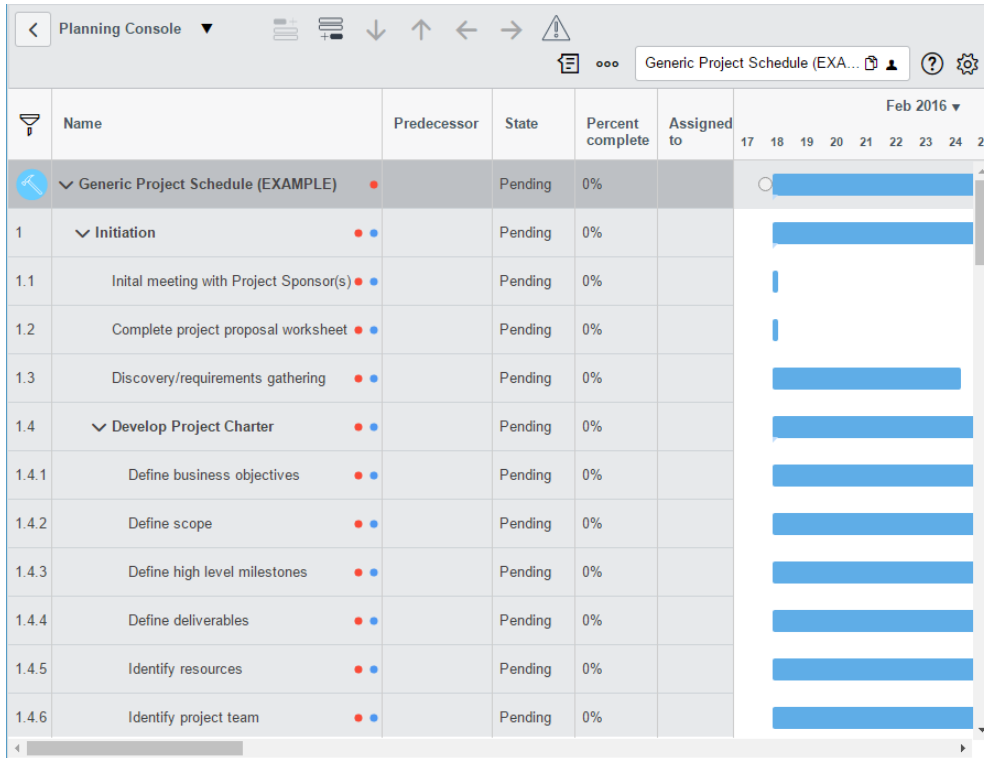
Planning Console ▼

Generic Project Schedule (EXA...

| | Name | Predecessor | State | Percent complete | Assigned to | Feb 2016 ▾ 17 18 19 20 21 22 23 24 2 |
|---|---|---|---|---|---|---|
| | Generic Project Schedule (EXAMPLE) | | Pending | 0% | | |
| 1 | Initiation | | Pending | 0% | | |
| 1.1 | Inital meeting with Project Sponsor(s) | | Pending | 0% | | |
| 1.2 | Complete project proposal worksheet | | Pending | 0% | | |
| 1.3 | Discovery/requirements gathering | | Pending | 0% | | |
| 1.4 | Develop Project Charter | | Pending | 0% | | |
| 1.4.1 | Define business objectives | | Pending | 0% | | |
| 1.4.2 | Define scope | | Pending | 0% | | |
| 1.4.3 | Define high level milestones | | Pending | 0% | | |
| 1.4.4 | Define deliverables | | Pending | 0% | | |
| 1.4.5 | Identify resources | | Pending | 0% | | |
| 1.4.6 | Identify project team | | Pending | 0% | | |